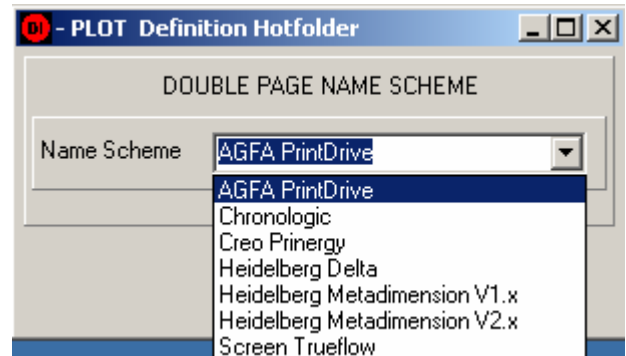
DI - PLOT Definition Hotfolder

DOUBLE PAGE NAME SCHEME

Name Scheme AGFA PrintDrive

AGFA PrintDrive
Chronologic
Creo Prinergy
Heidelberg Delta
Heidelberg Metadimension V1.x
Heidelberg Metadimension V2.x
Screen Trueflow